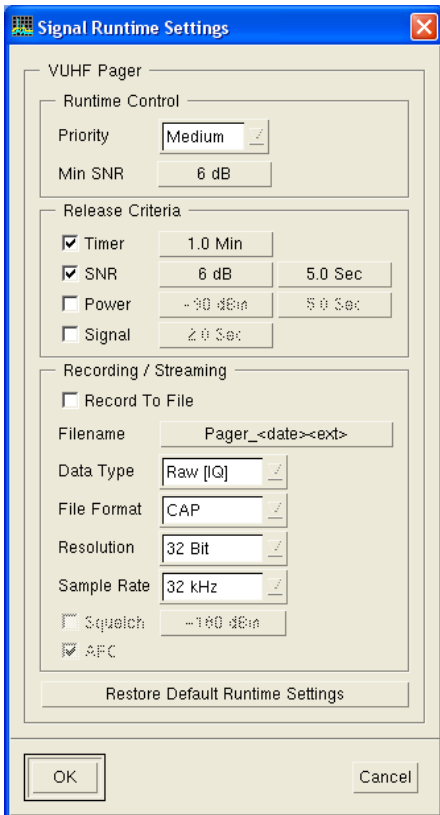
Signal Runtime Settings

VUHF Pager

Runtime Control

Priority Medium

Min SNR 6 dB

Release Criteria

Timer 1.0 Min

SNR 6 dB 5.0 Sec

Power -90 dBm 5.0 Sec

Signal 2.0 Sec

Recording / Streaming

Record To File

Filename Pager_<date><ext>

Data Type Raw [IQ]

File Format CAP

Resolution 32 Bit

Sample Rate 32 kHz

Squelch -100 dBm

AFC

Restore Default Runtime Settings

OK

Cancel